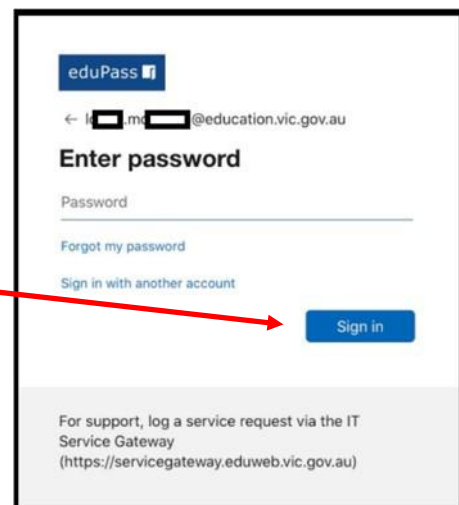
eduPass

← l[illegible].m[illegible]@education.vic.gov.au

Enter password

Password

Forgot my password

Sign in with another account

Sign in

For support, log a service request via the IT Service Gateway (https://servicegateway.eduweb.vic.gov.au)